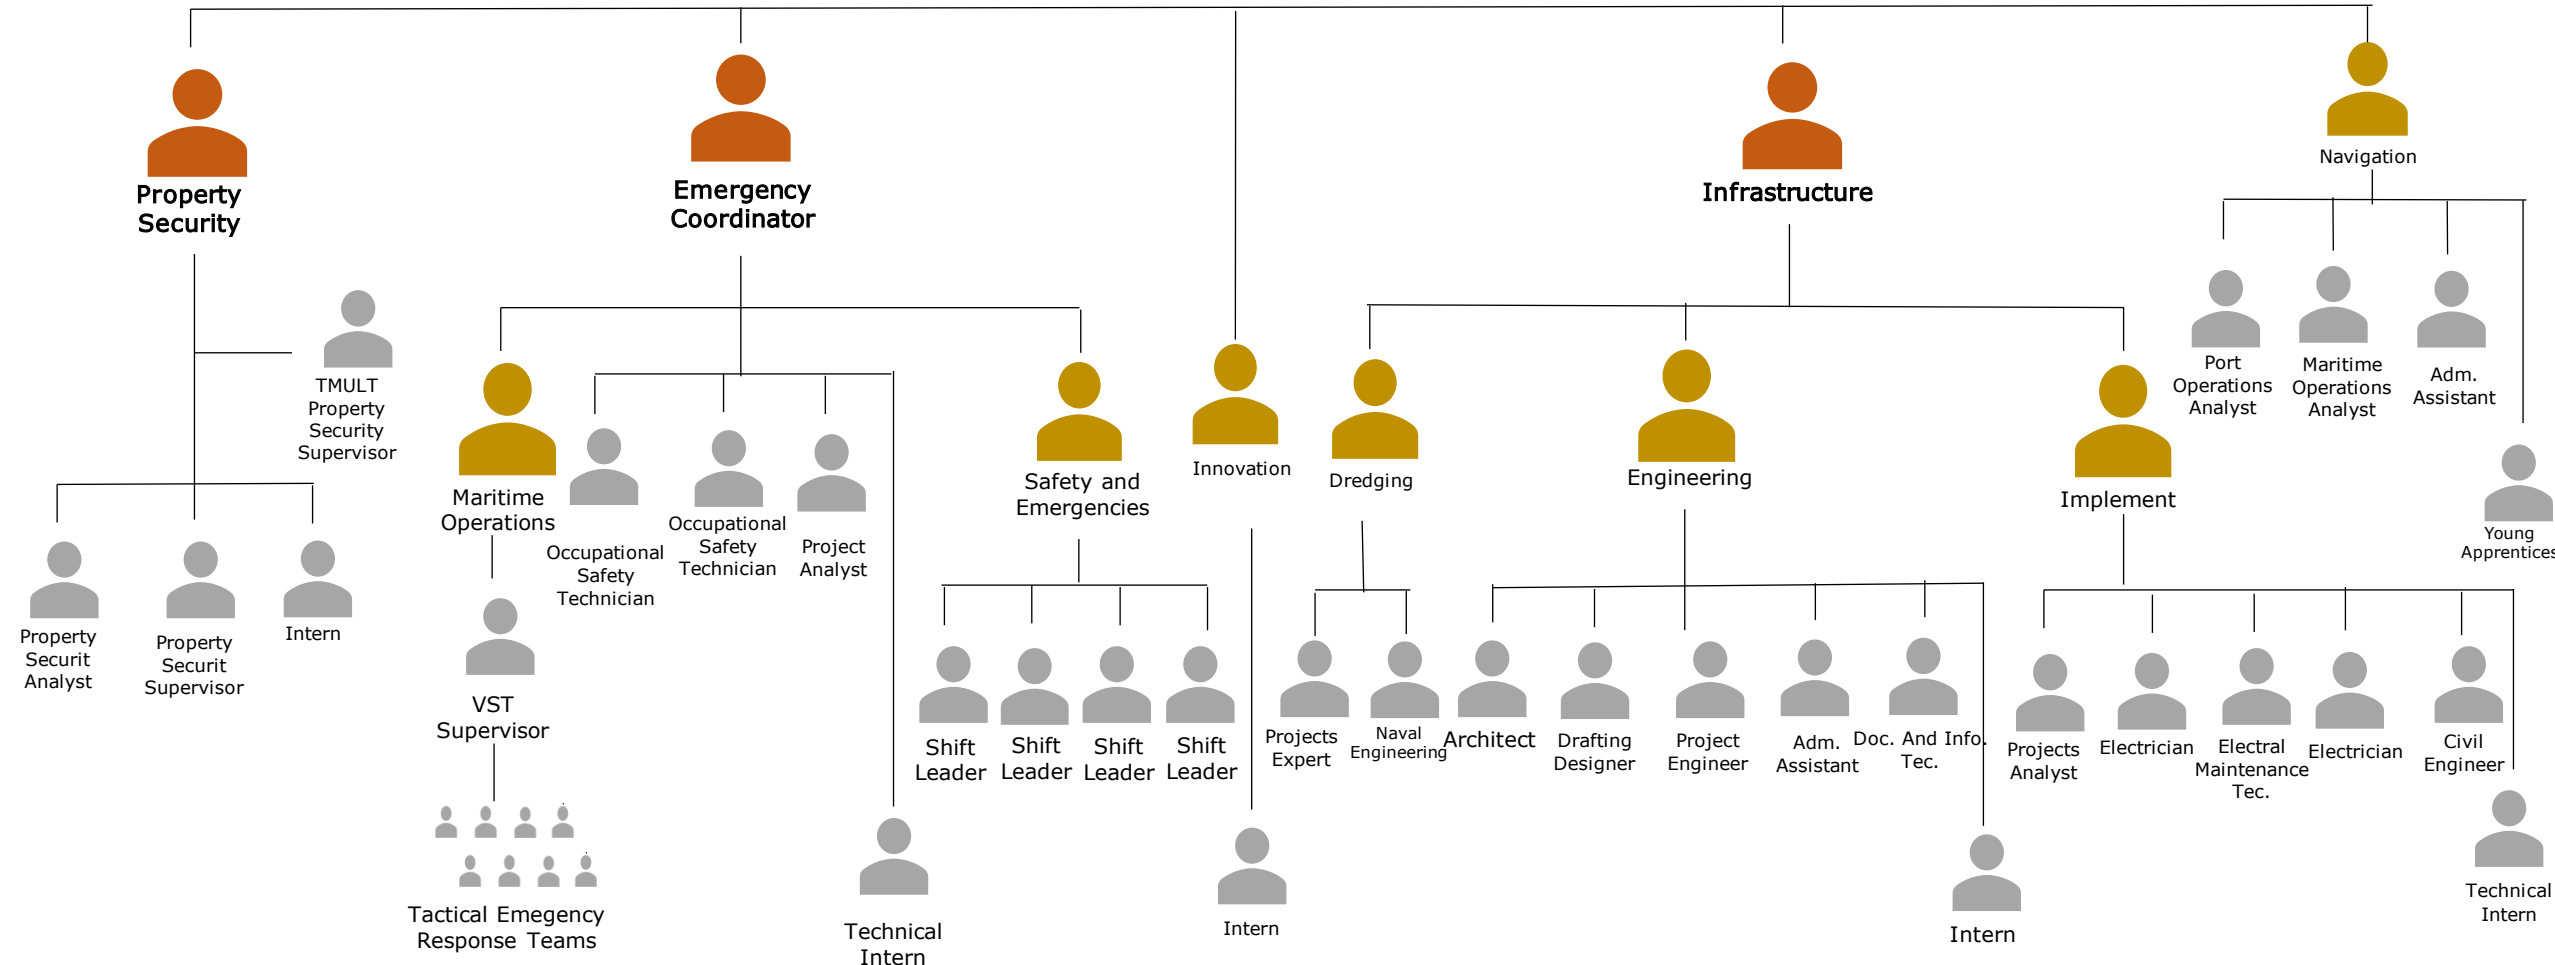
Property Security

TMULT Property Security Supervisor

Property Securit Analyst

Property Securit Supervisor

Intern

Emergency Coordinator

Maritime Operations

VST Supervisor

Tactical Emegency Response Teams

Occupational Safety Technician

Occupational Safety Technician

Project Analyst

Technical Intern

Safety and Emergencies

Shift Leader

Shift Leader

Shift Leader

Shift Leader

Innovation

Intern

Infrastructure

Dredging

Projects Expert

Naval Engineering

Engineering

Architect

Drafting Designer

Project Engineer

Adm. Assistant

Doc. And Info. Tec.

Intern

Implement

Projects Analyst

Electrician

Electral Maintenance Tec.

Electrician

Civil Engineer

Technical Intern

Navigation

Port Operations Analyst

Maritime Operations Analyst

Adm. Assistant

Young Apprentices